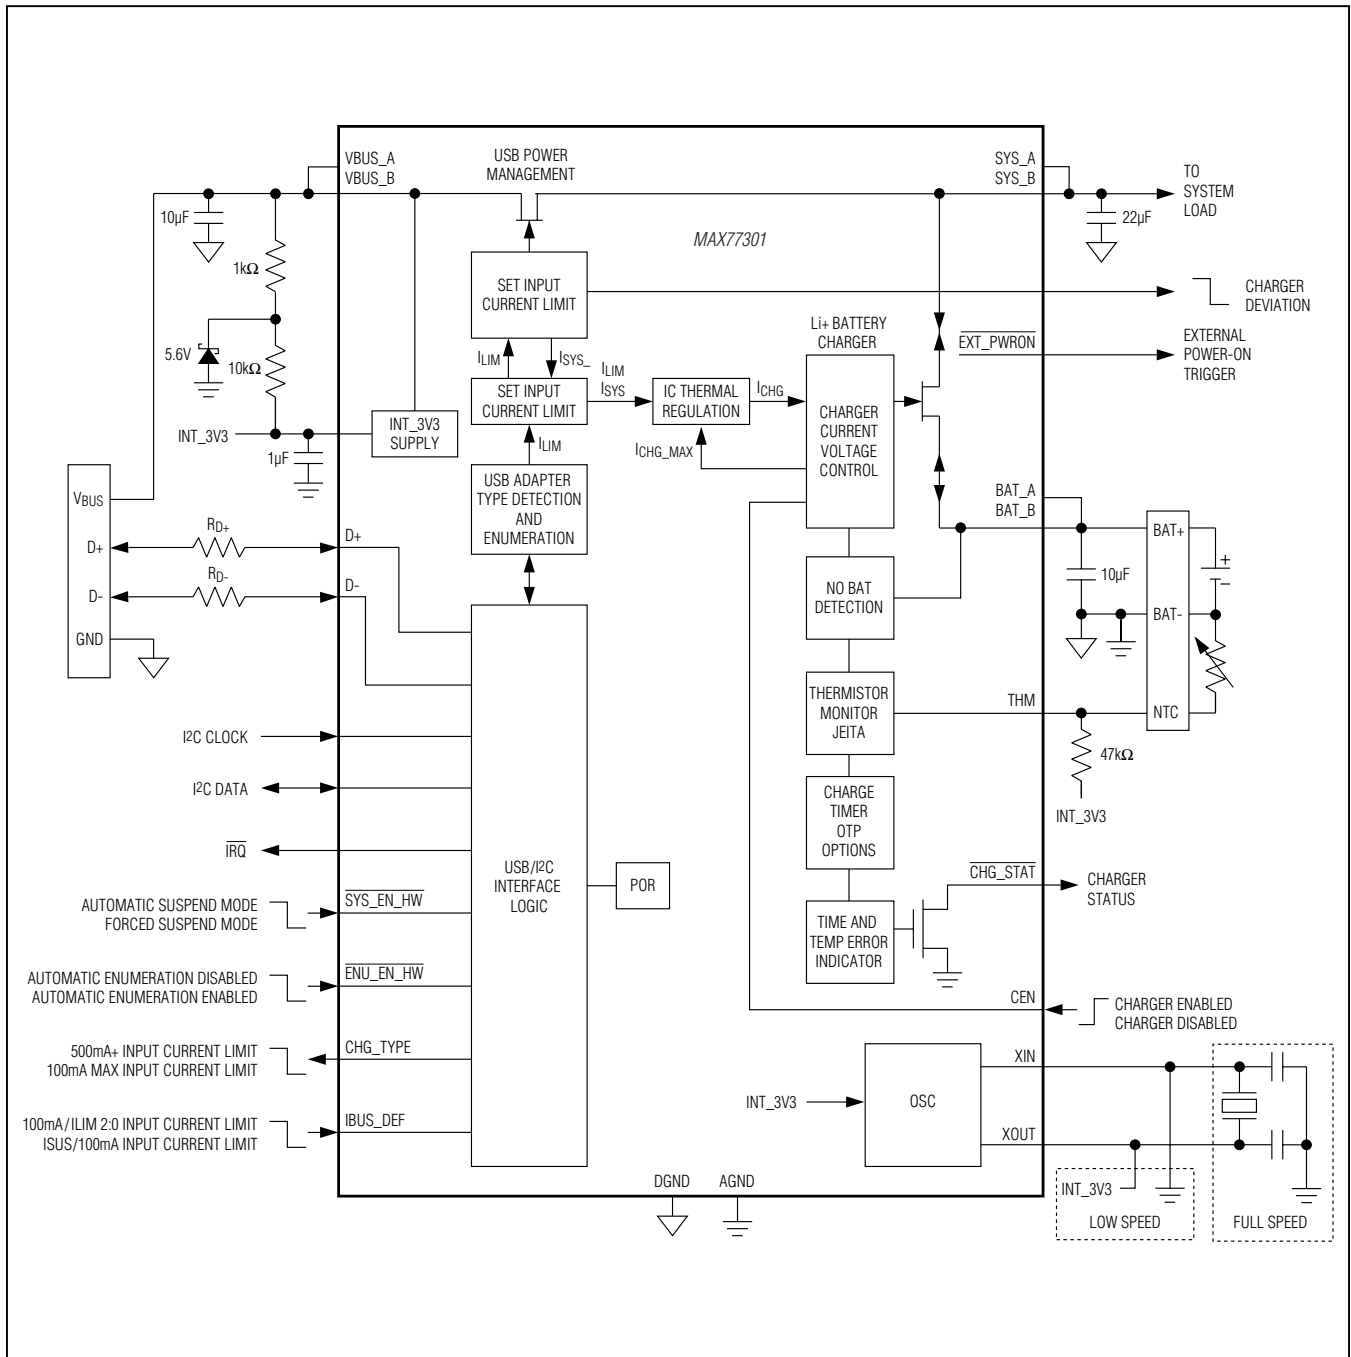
VBUS_A
VBUS_B
USB POWER MANAGEMENT
SYS_A
SYS_B
TO SYSTEM LOAD
10μF
22μF
MAX77301
1kΩ
SET INPUT CURRENT LIMIT
CHARGER DEVIATION
Li+ BATTERY CHARGER
5.6V
10kΩ
$I_{LIM}$
$I_{SYS\_}$
$I_{LIM}$
$I_{SYS}$
$\overline{EXT\_PWRON}$
EXTERNAL POWER-ON TRIGGER
SET INPUT CURRENT LIMIT
IC THERMAL REGULATION
$I_{CHG}$
CHARGER CURRENT VOLTAGE CONTROL
INT_3V3
INT_3V3 SUPPLY
$I_{LIM}$
$I_{CHG\_MAX}$
1μF
USB ADAPTER TYPE DETECTION AND ENUMERATION
$V_{BUS}$
BAT_A
BAT_B
$R_{D+}$
D+
D+
BAT+
$R_{D-}$
D-
D-
NO BAT DETECTION
10μF
BAT-
GND
THERMISTOR MONITOR JEITA
THM
NTC
$I^2C$ CLOCK
47kΩ
$I^2C$ DATA
CHARGE TIMER OTP OPTIONS
INT_3V3
$\overline{IRQ}$
USB/$I^2C$ INTERFACE LOGIC
POR
$\overline{CHG\_STAT}$
CHARGER STATUS
AUTOMATIC SUSPEND MODE
FORCED SUSPEND MODE
$\overline{SYS\_EN\_HW}$
TIME AND TEMP ERROR INDICATOR
AUTOMATIC ENUMERATION DISABLED
AUTOMATIC ENUMERATION ENABLED
$\overline{ENU\_EN\_HW}$
CEN
CHARGER ENABLED
CHARGER DISABLED
500mA+ INPUT CURRENT LIMIT
100mA MAX INPUT CURRENT LIMIT
CHG_TYPE
XIN
INT_3V3
OSC
100mA/ILIM 2:0 INPUT CURRENT LIMIT
ISUS/100mA INPUT CURRENT LIMIT
IBUS_DEF
XOUT
DGND
AGND
INT_3V3
LOW SPEED
FULL SPEED